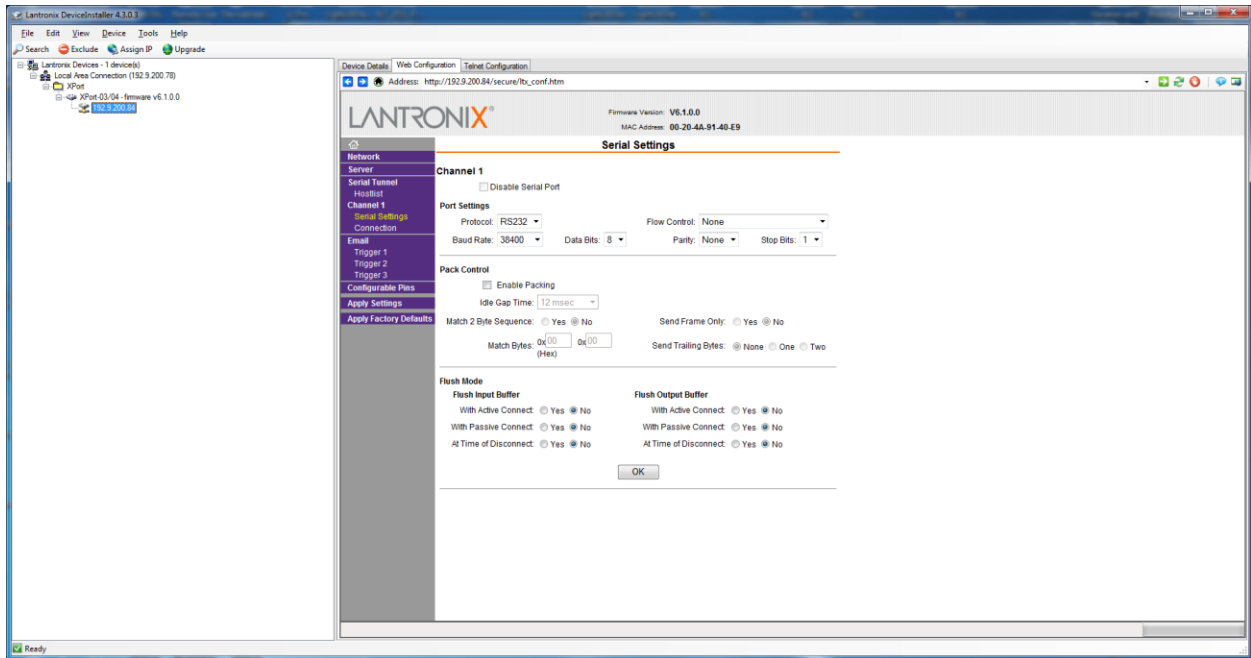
Lantronix DeviceInstaller 4.3.0.3

File Edit View Device Tools Help

Search Exclude Assign IP Upgrade

Lantronix Devices - 1 device(s)
Local Area Connection (192.9.200.78)
XPort
XPort-03/04 - firmware v6.1.0.0
192.9.200.84

Device Details | Web Configuration | Telnet Configuration

Address: http://192.9.200.84/secure/ltx_conf.htm

LANTRONIX®

Firmware Version: V6.1.0.0
MAC Address: 00-20-4A-91-40-E9

Network
Server
Serial Tunnel
Hostlist
Channel 1
Serial Settings
Connection
Email
Trigger 1
Trigger 2
Trigger 3
Configurable Pins
Apply Settings
Apply Factory Defaults

Serial Settings

Channel 1
Disable Serial Port

Port Settings
Protocol: RS232
Flow Control: None
Baud Rate: 38400
Data Bits: 8
Parity: None
Stop Bits: 1

Pack Control
Enable Packing
Idle Gap Time: 12 msec
Match 2 Byte Sequence: Yes No
Send Frame Only: Yes No
Match Bytes: 0x 00 0x 00 (Hex)
Send Trailing Bytes: None One Two

Flush Mode
Flush Input Buffer
With Active Connect: Yes No
With Passive Connect: Yes No
At Time of Disconnect: Yes No
Flush Output Buffer
With Active Connect: Yes No
With Passive Connect: Yes No
At Time of Disconnect: Yes No

OK

Ready